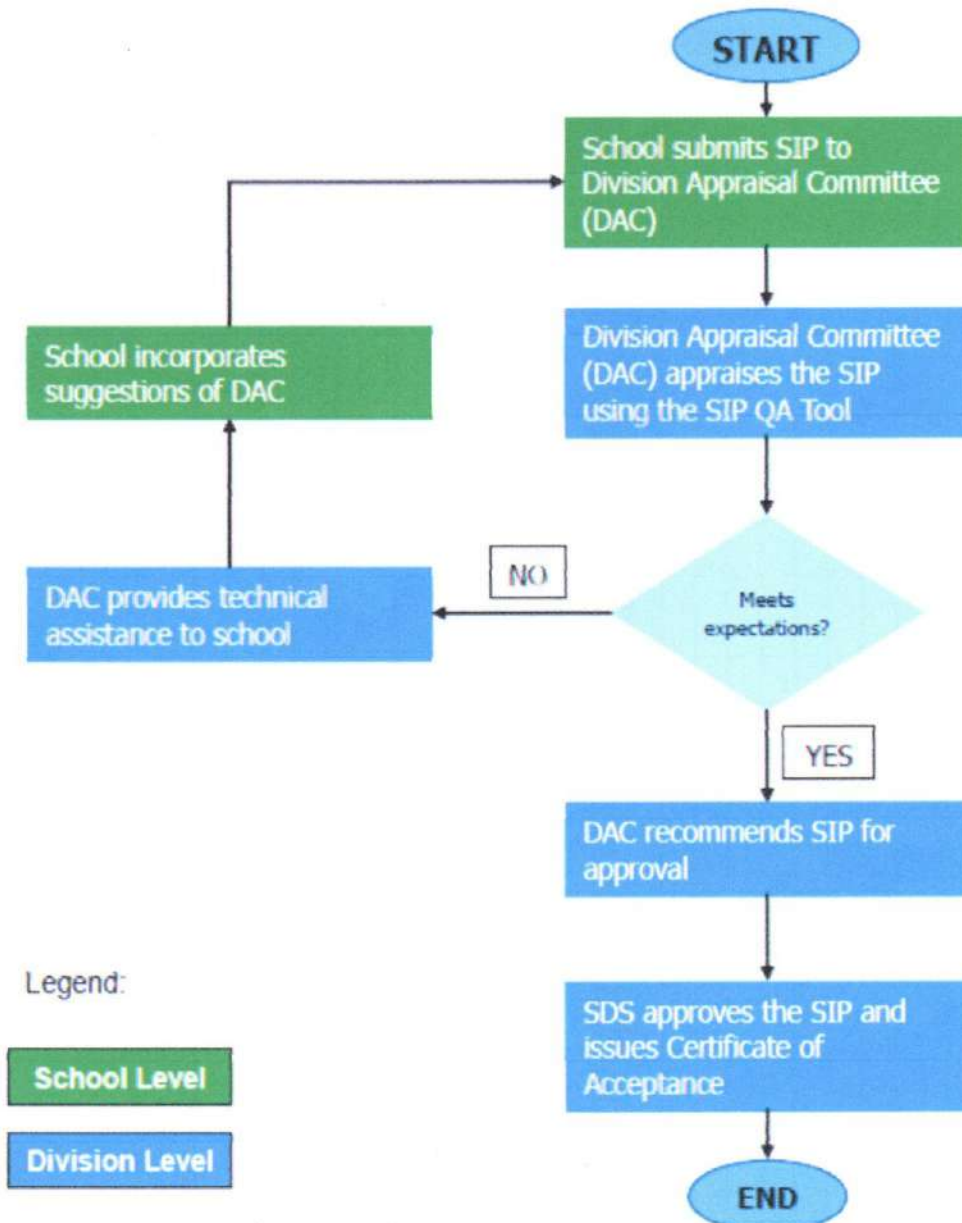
START

School submits SIP to Division Appraisal Committee (DAC)

Division Appraisal Committee (DAC) appraises the SIP using the SIP QA Tool

Meets expectations?

NO

DAC provides technical assistance to school

School incorporates suggestions of DAC

YES

DAC recommends SIP for approval

SDS approves the SIP and issues Certificate of Acceptance

END

Legend:

School Level

Division Level